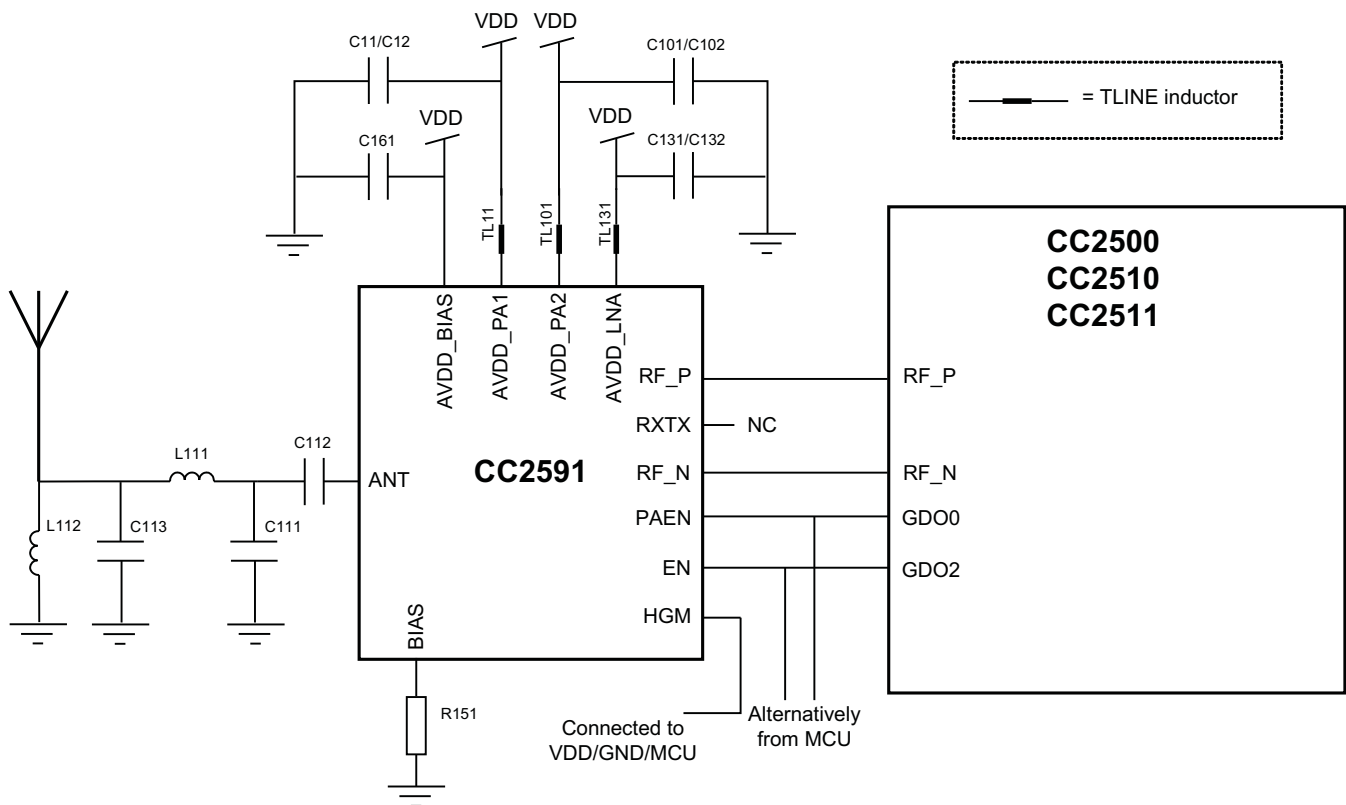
VDD VDD
C11/C12
C101/C102
= TLINE inductor
VDD
VDD
C161
C131/C132
TL11
TL101
TL131
CC2500
CC2510
CC2511
AVDD_BIAS
AVDD_PA1
AVDD_PA2
AVDD_LNA
RF_P
RF_P
RXTX
NC
C112
L111
ANT
CC2591
RF_N
RF_N
L112
C113
C111
PAEN
GDO0
EN
GDO2
BIAS
HGM
R151
Connected to VDD/GND/MCU
Alternatively from MCU